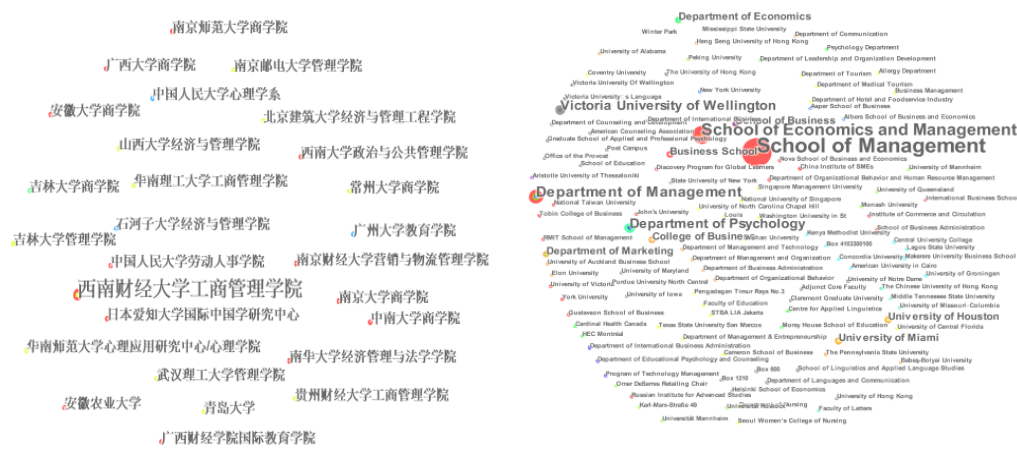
南京师范大学商学院
广西大学商学院
南京邮电大学管理学院
中国人民大学心理学系
安徽大学商学院
北京建筑大学经济与管理工程学院
山西大学经济与管理学院
西南大学政治与公共管理学院
吉林大学商学院
华南理工大学工商管理学院
常州大学商学院
石河子大学经济与管理学院
广州大学教育学院
吉林大学管理学院
中国人民大学劳动人事学院
南京财经大学营销与物流管理学院
西南财经大学工商管理学院
南京大学商学院
日本爱知大学国际中国学研究中心
中南大学商学院
华南师范大学心理应用研究中心心理学院
南华大学经济管理与法学学院
武汉理工大学管理学院
安徽农业大学
青岛大学
贵州财经大学工商管理学院
广西财经学院国际教育学院

Department of Economics
Winter Park
Mississippi State University
Department of Communication
Hong Seng University of Hong Kong
University of Alabama
Psychology Department
Peking University
Department of Leadership and Organization Development
Coventry University
The University of Hong Kong
Department of Tourism
Allergy Department
Victoria University Of Wellington
Department of Medical Tourism
New York University
Business Management
Victoria University's Language
Department of Hotel and Foodservice Industry
Victoria University of Wellington
Aspen School of Business
Department of International Business
Albers School of Business and Economics
Department of Counseling and Development
School of Business
American Counseling Association
School of Economics and Management
Graduate School of Applied and Professional Psychology
Post Campus
Business School
School of Management
Office of the Provost
Nova School of Business and Economics
School of Education
Discovery Program for Global Learners
China Institute of SMEs
University of Mannheim
Aristotle University of Thessaloniki
State University of New York
Department of Organizational Behavior and Human Resource Management
Singapore Management University
University of Queensland
Department of Management
International Business School
National Taiwan University
National University of Singapore
University of North Carolina Chapel Hill
Monash University
Tobin College of Business
John's University
Louis
Washington University in St
Institute of Commerce and Circulation
Department of Psychology
School of Business Administration
RMIT School of Management
College of Business
Wuhan University
Kenya Methodist University
Central University College
Box 4103300100
Lagos State University
Department of Marketing
Department of Management and Technology
University of Auckland Business School
Department of Management and Organization
Concordia University
Makerere University Business School
Elon University
Department of Business Administration
American University in Cairo
University of Maryland
University of Groningen
University of Victoria
Purdue University North Central
Department of Organizational Behavior
University of Notre Dame
University of Iowa
Pengadegan Timur Raya No.3
Adjunct Core Faculty
The Chinese University of Hong Kong
York University
Claremont Graduate University
Middle Tennessee State University
Faculty of Education
Centre for Applied Linguistics
University of Missouri Columbia
Gustavson School of Business
STBA LIA Jakarta
University of Houston
Cardinal Health Canada
Texas State University San Marcos
Moray House School of Education
University of Central Florida
HEC Montreal
Department of Management & Entrepreneurship
University of Miami
Department of International Business Administration
Cameron School of Business
The Pennsylvania State University
Department of Educational Psychology and Counseling
Babes-Bolyai University
Box 600
School of Linguistics and Applied Language Studies
Program of Technology Management
Box 1210
Department of Languages and Communication
Omer DeSerres Retailing Chair
Helsinki School of Economics
Russian Institute for Advanced Studies
University of Hong Kong
Karl-Marx-Straße 49
Universität Potsdam
Faculty of Letters
Universität Mannheim
Seoul Women's College of Nursing